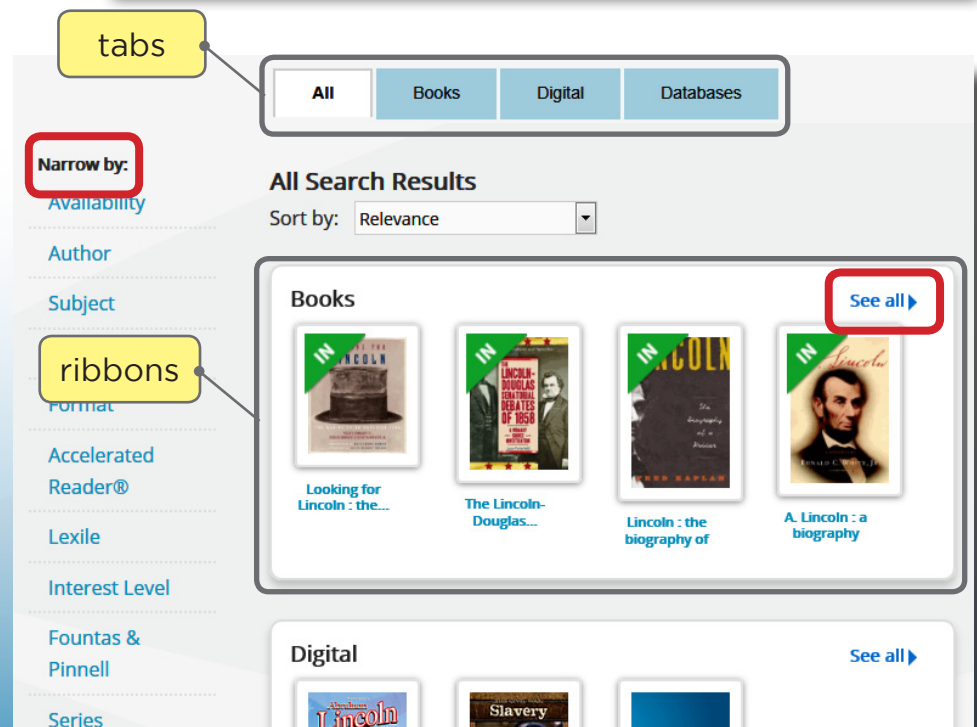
tabs

All Books Digital Databases

Narrow by:

Availability

Author

Subject

ribbons

Format

Accelerated Reader®

Lexile

Interest Level

Fountas & Pinnell

Series

All Search Results

Sort by: Relevance

Books

See all

IN

LINCOLN

Looking for Lincoln : the...

IN

LINCOLN-DOUGLAS DEBATES OF 1858

The Lincoln-Douglas...

IN

LINCOLN

FRED KAPLAN

Lincoln : the biography of

IN

Lincoln

A. Lincoln : a biography

Digital

See all

Abraham Lincoln

Slavery